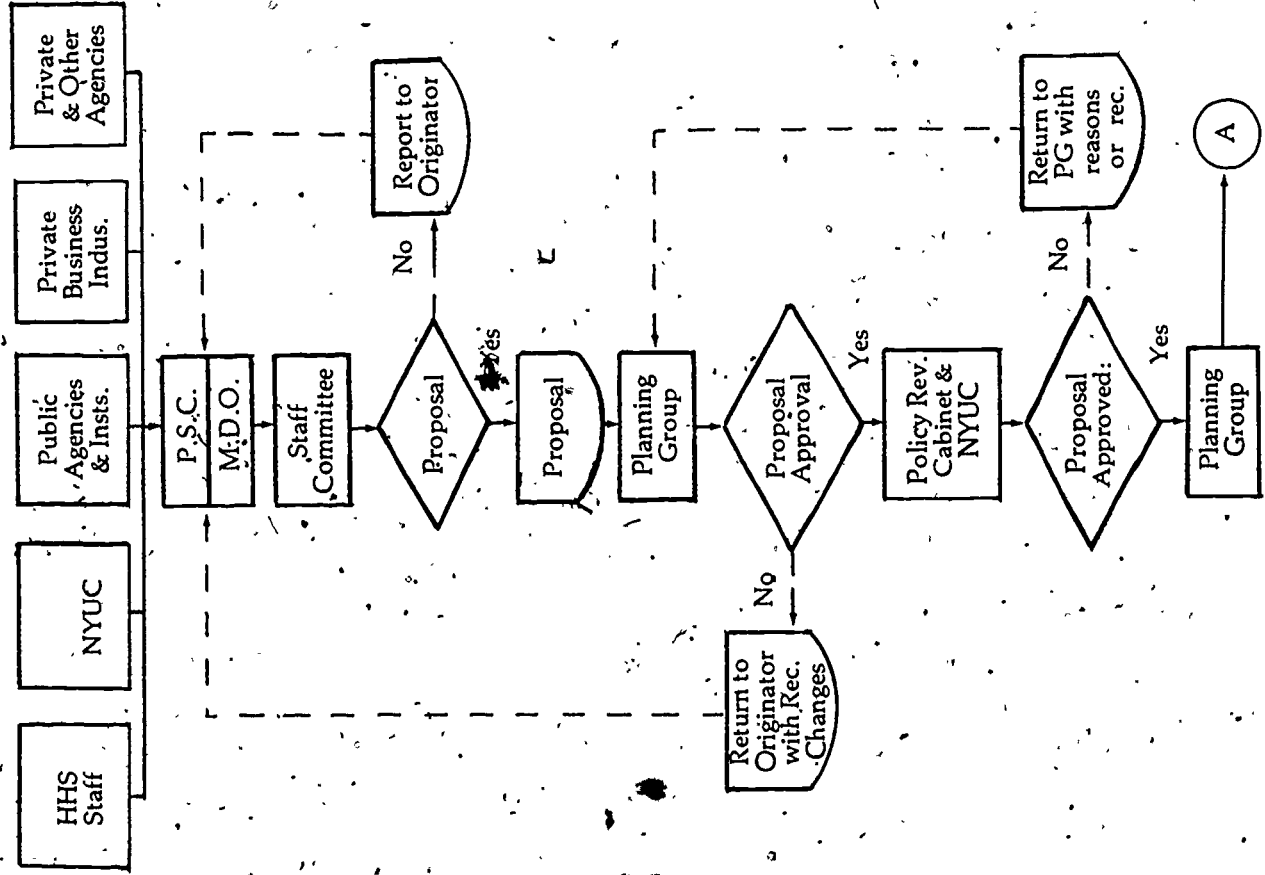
Private & Other Agencies

Private Business Indus.

Public Agencies & Insts.

NYUC

HHS Staff

P.S.C.

M.D.O.

Staff Committee

Proposal

No

Report to Originator

Yes

Proposal

Planning Group

Proposal Approval

No

Return to Originator with Rec. Changes

Yes

Policy Rev. Cabinet & NYUC

Proposal Approved.

No

Return to PG with reasons or rec.

Yes

Planning Group

A